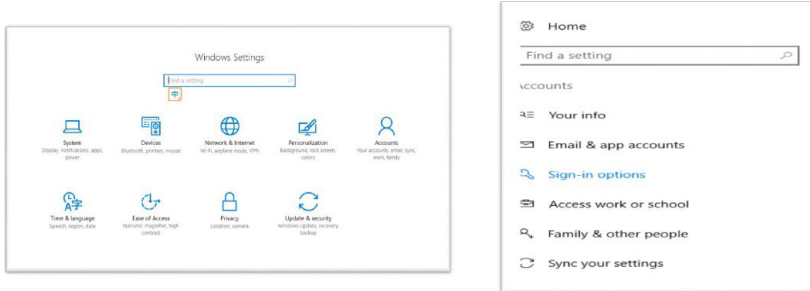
Windows Settings

Find a setting

System
Display, notifications, apps, power

Devices
Bluetooth, printers, mouse

Network & Internet
Wi-Fi, airplane mode, VPN

Personalization
Background, lock screen, colors

Accounts
Your accounts, email, sync, work, family

Time & language
Speech, region, date

Ease of Access
Narrator, magnifier, high contrast

Privacy
Location, camera

Update & security
Windows Update, recovery, backup

Home

Find a setting

ccounts

Your info

Email & app accounts

Sign-in options

Access work or school

Family & other people

Sync your settings